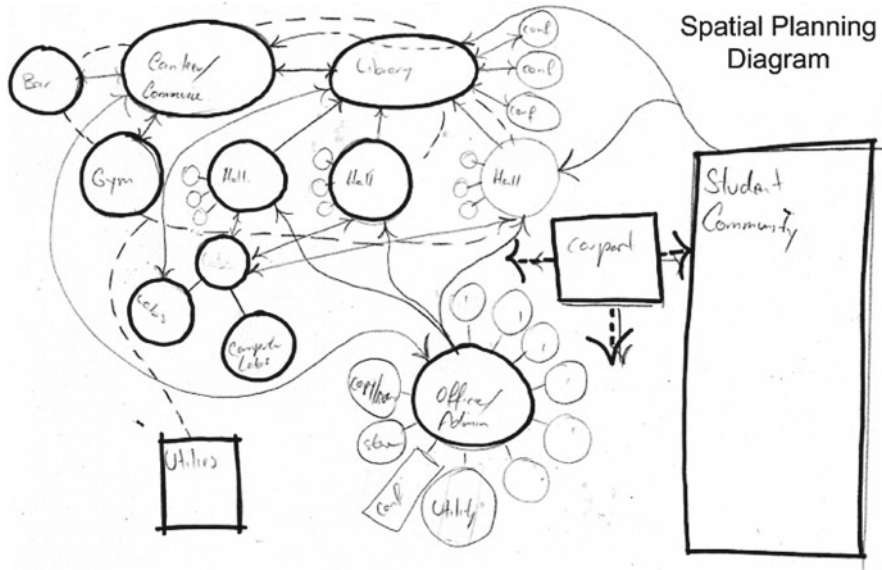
Spatial Planning Diagram

Bar

Canteen/ Commons

Library

conf

conf

conf

Gym

Hall

Hall

Hall

Student Community

Carport

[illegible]

Labs

Computer Labs

Office/ Admin

copy/ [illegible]

stor

conf

Utility

Utilities